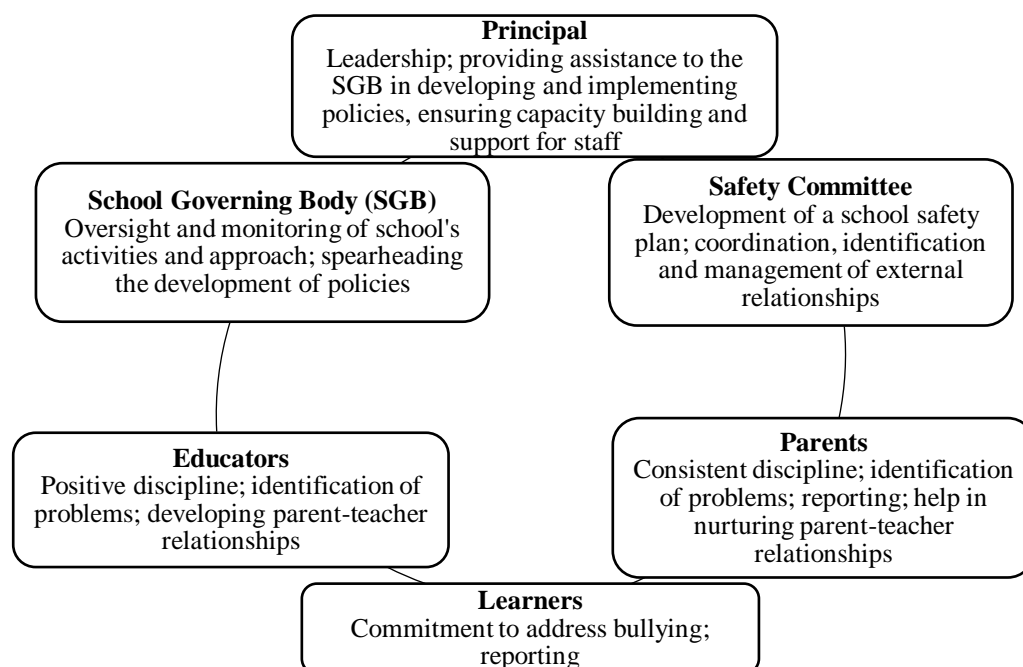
**Principal**
Leadership; providing assistance to the SGB in developing and implementing policies, ensuring capacity building and support for staff

**School Governing Body (SGB)**
Oversight and monitoring of school's activities and approach; spearheading the development of policies

**Safety Committee**
Development of a school safety plan; coordination, identification and management of external relationships

**Educators**
Positive discipline; identification of problems; developing parent-teacher relationships

**Parents**
Consistent discipline; identification of problems; reporting; help in nurturing parent-teacher relationships

**Learners**
Commitment to address bullying; reporting